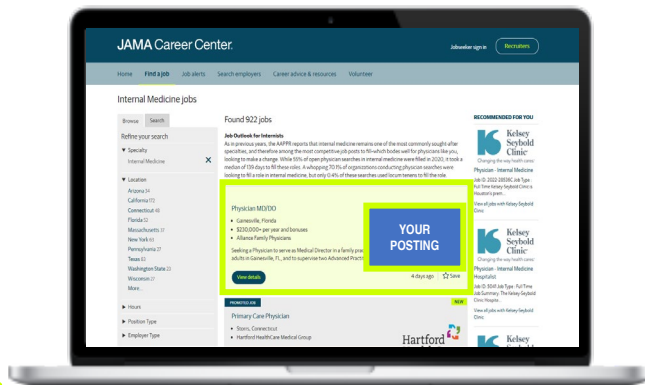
JAMA Career Center.

Jobseeker sign in Recruiters

Home Find a job Job alerts Search employers Career advice & resources Volunteer

Internal Medicine jobs

Browse Search

Refine your search

Specialty
Internal Medicine ✕

Location
Arizona 14
California 172
Connecticut 48
Florida 52
Massachusetts 37
New York 65
Pennsylvania 37
Texas 63
Washington State 23
Wisconsin 21
More...

Hours

Position Type

Employer Type

Found 922 jobs

Job Outlook for Internists
As in previous years, the AAPPR reports that internal medicine remains one of the most commonly sought after specialties, and therefore among the most competitive job posts to fill–which bodes well for physicians like you, looking to make a change. While 55% of open physician searches in internal medicine were filled in 2020, it took a median of 139 days to fill these roles. A whopping 70.1% of organizations conducting physician searches were looking to fill a role in internal medicine, but only 0.4% of these searches used locum tenens to fill the role.

Physician MD/DO
Gainesville, Florida
$230,000+ per year and bonuses
Alliance Family Physicians
Seeking a Physician to serve as Medical Director in a family pra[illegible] adults in Gainesville, FL, and to supervise two Advanced Practi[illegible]

View details 4 days ago Save

YOUR POSTING

PROMOTED JOB NEW

Primary Care Physician
Storrs, Connecticut
Hartford HealthCare Medical Group

Hartford

RECOMMENDED FOR YOU

Kelsey Seybold Clinic
Changing the way health clinics

Physician - Internal Medicine
Job ID: 2022-28036 Job Type: Full Time Kelsey-Seybold Clinic is Houston's prem...
View all jobs with Kelsey-Seybold Clinic

Kelsey Seybold Clinic
Changing the way health clinics

Physician - Internal Medicine Hospitalist
Job ID: 3041 Job Type: Full Time Job Summary: The Kelsey-Seybold Clinic Hospita...
View all jobs with Kelsey-Seybold Clinic

Kelsey Seybold Clinic